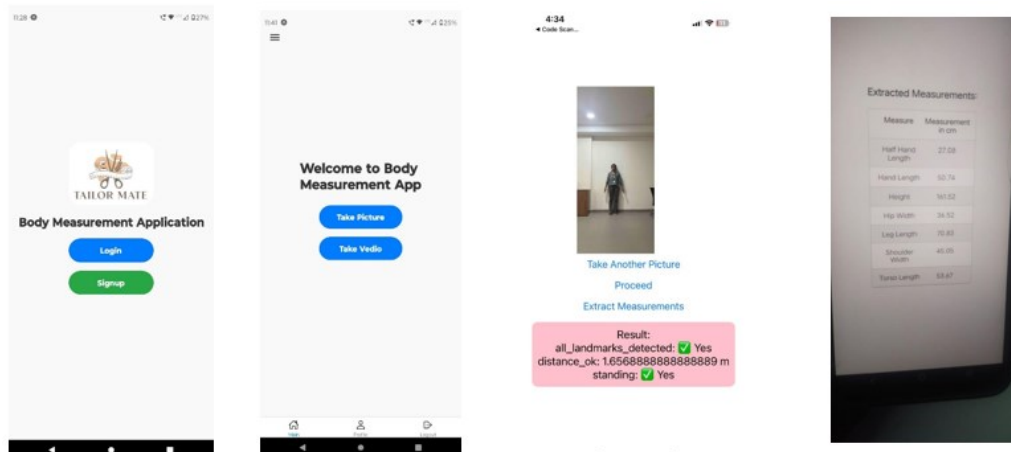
11:28 ⚙ 27%

TAILOR MATE

Body Measurement Application

Login

Signup

11:41 ⚙ 25%

Welcome to Body Measurement App

Take Picture

Take Vedio

Main Profile Logout

4:34
◂ Code Scan...

Take Another Picture

Proceed

Extract Measurements

Result:
all_landmarks_detected: ✅ Yes
distance_ok: 1.6568888888888889 m
standing: ✅ Yes

Extracted Measurements:

| Measure | Measurement in cm |
|---|---|
| Half Hand Length | 27.08 |
| Hand Length | 52.74 |
| Height | 161.52 |
| Hip Width | 34.52 |
| Leg Length | 70.83 |
| Shoulder Width | 46.09 |
| Torso Length | 53.67 |